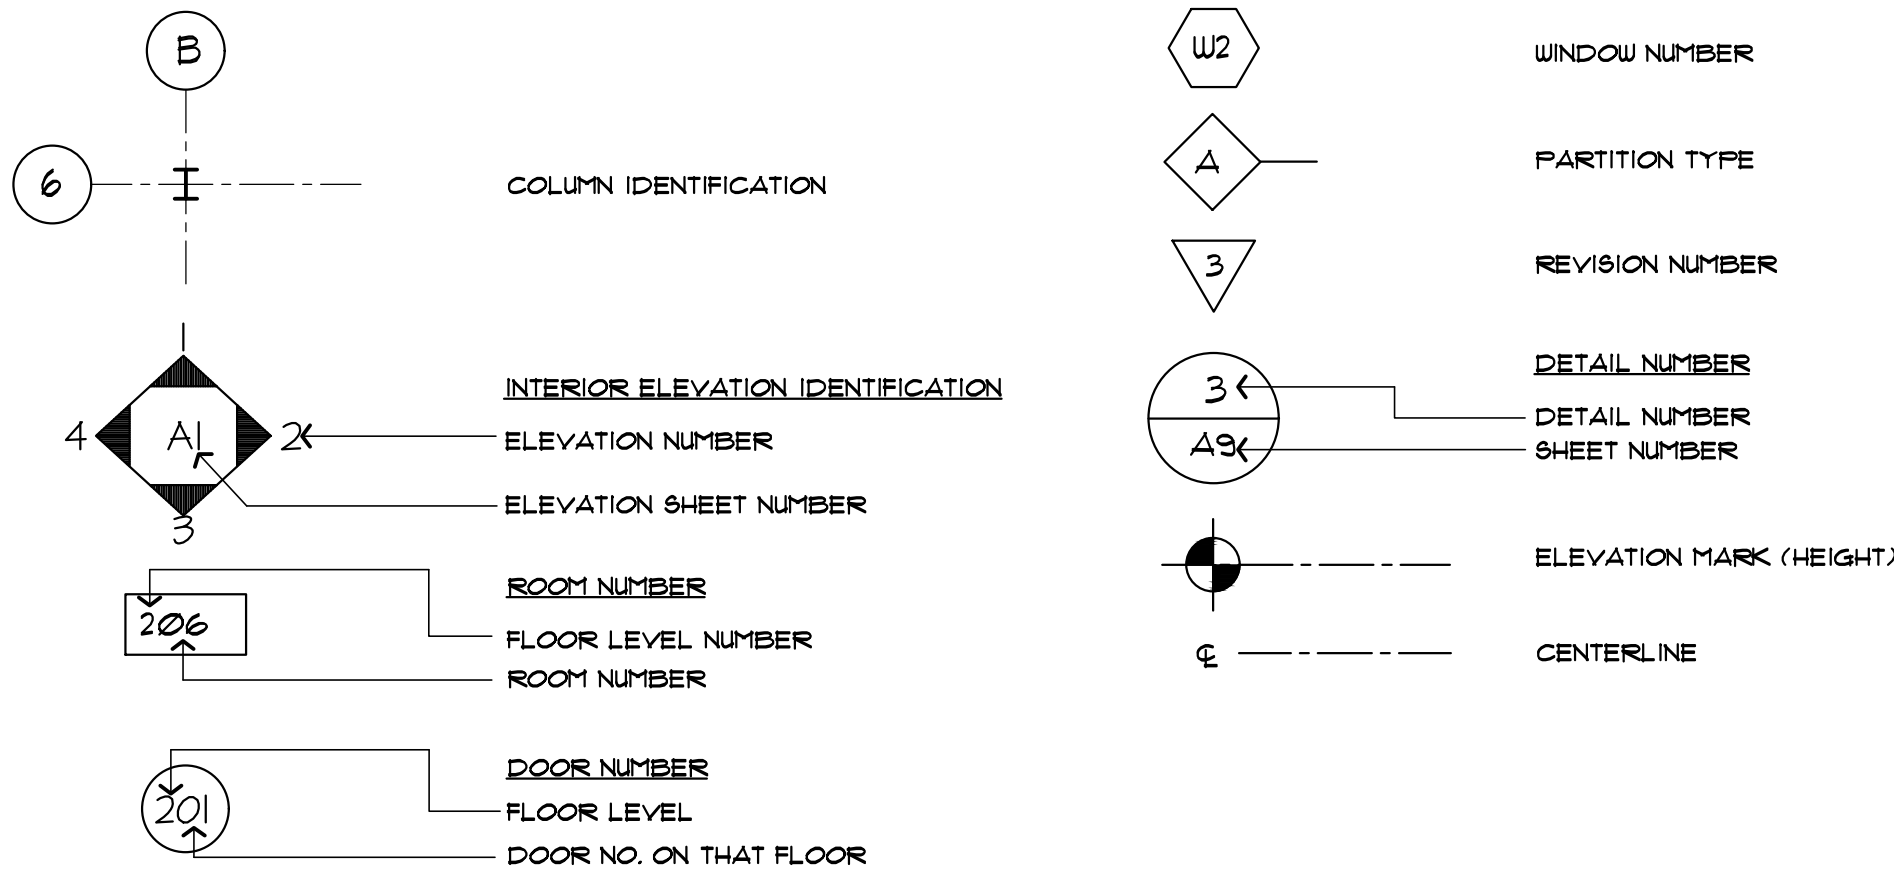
B

6

COLUMN IDENTIFICATION

1

4

A1

2

3

INTERIOR ELEVATION IDENTIFICATION

ELEVATION NUMBER

ELEVATION SHEET NUMBER

206

ROOM NUMBER

FLOOR LEVEL NUMBER

ROOM NUMBER

201

DOOR NUMBER

FLOOR LEVEL

DOOR NO. ON THAT FLOOR

W2

WINDOW NUMBER

A

PARTITION TYPE

3

REVISION NUMBER

3

A9

DETAIL NUMBER

DETAIL NUMBER

SHEET NUMBER

ELEVATION MARK (HEIGHT)

℄

CENTERLINE